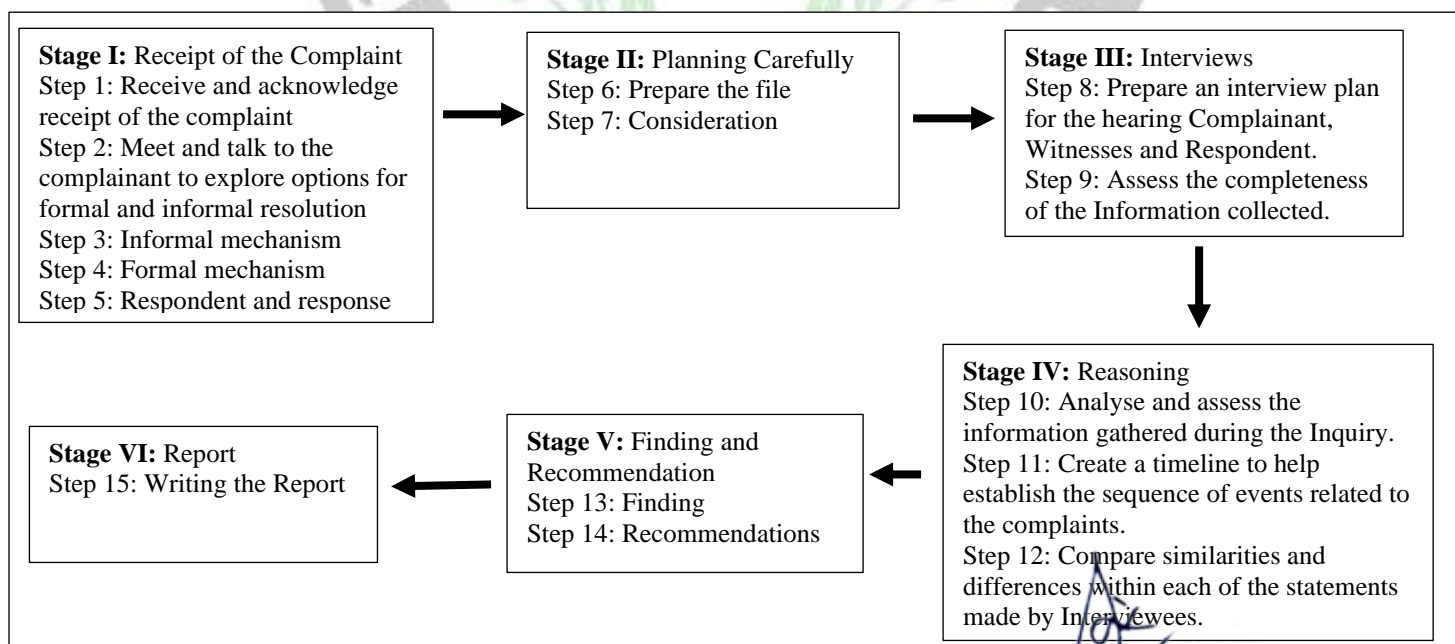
**Stage I:** Receipt of the Complaint
Step 1: Receive and acknowledge receipt of the complaint
Step 2: Meet and talk to the complainant to explore options for formal and informal resolution
Step 3: Informal mechanism
Step 4: Formal mechanism
Step 5: Respondent and response

**Stage II:** Planning Carefully
Step 6: Prepare the file
Step 7: Consideration

**Stage III:** Interviews
Step 8: Prepare an interview plan for the hearing Complainant, Witnesses and Respondent.
Step 9: Assess the completeness of the Information collected.

**Stage IV:** Reasoning
Step 10: Analyse and assess the information gathered during the Inquiry.
Step 11: Create a timeline to help establish the sequence of events related to the complaints.
Step 12: Compare similarities and differences within each of the statements made by Interviewees.

**Stage V:** Finding and Recommendation
Step 13: Finding
Step 14: Recommendations

**Stage VI:** Report
Step 15: Writing the Report